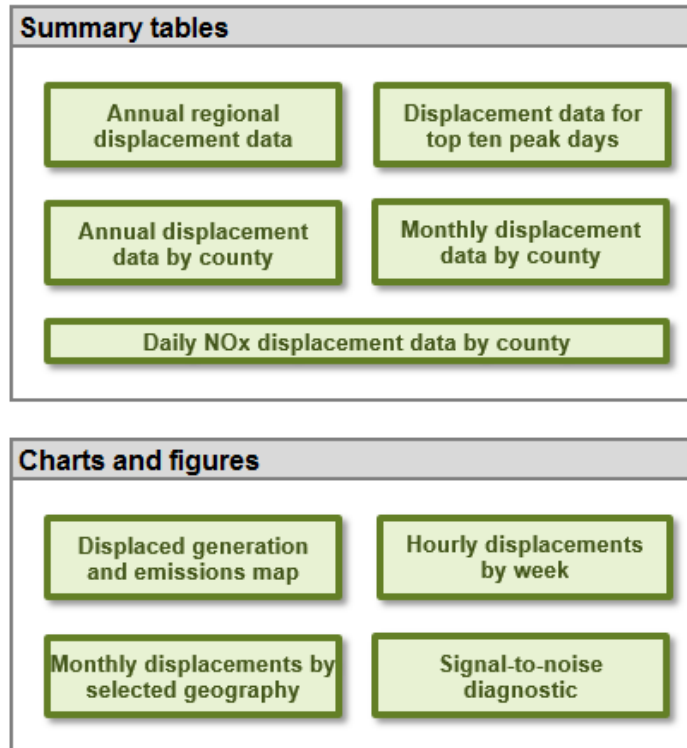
Summary tables

Annual regional displacement data

Displacement data for top ten peak days

Annual displacement data by county

Monthly displacement data by county

Daily NOx displacement data by county

Charts and figures

Displaced generation and emissions map

Hourly displacements by week

Monthly displacements by selected geography

Signal-to-noise diagnostic